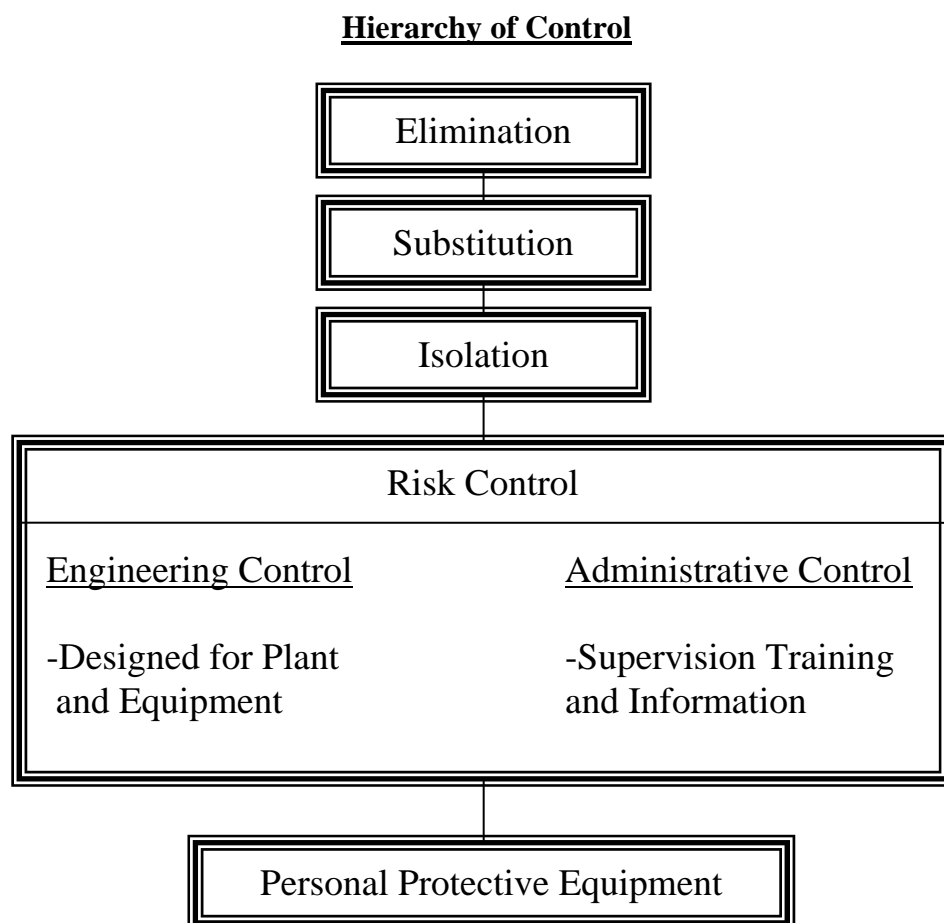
Hierarchy of Control

Elimination

Substitution

Isolation

Risk Control

Engineering Control

-Designed for Plant and Equipment

Administrative Control

-Supervision Training and Information

Personal Protective Equipment